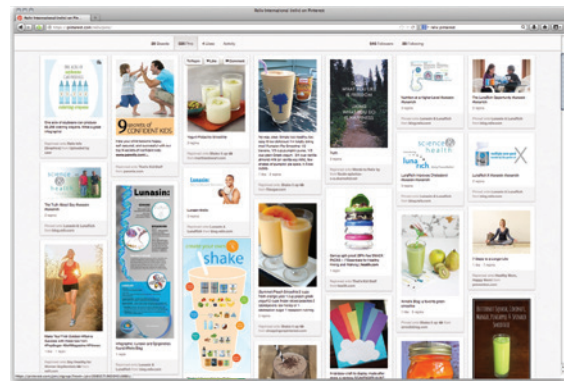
Reliv International (reliv) on Pinterest

Boards Pins Likes Activity

Followers Following

9 secrets of CONFIDENT KIDS

Lunasin:

shake

science health

luna rich

science health

The Truth About Soy Research

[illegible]